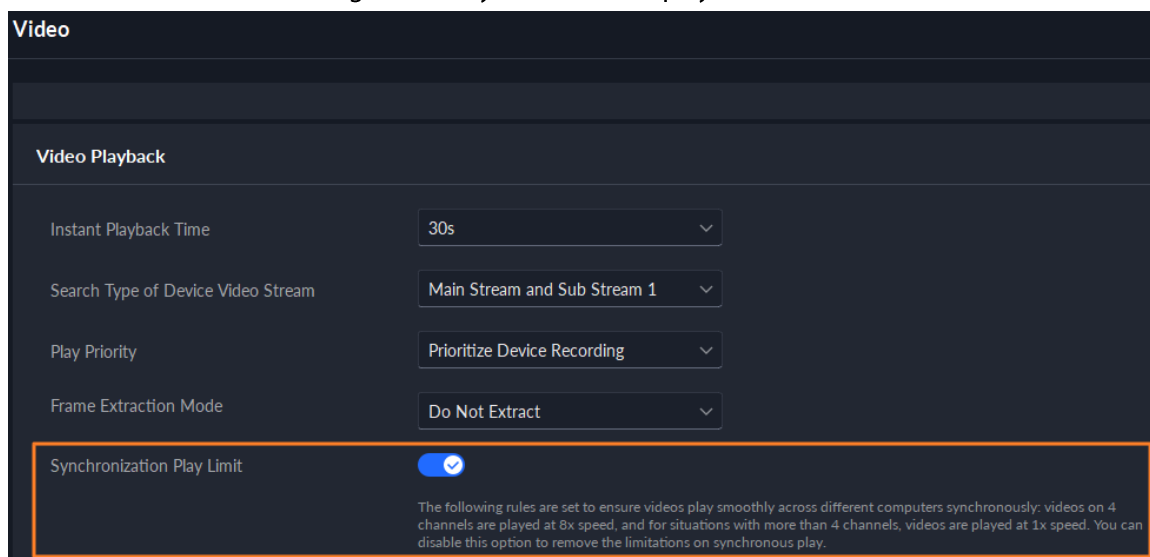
Video

Video Playback

Instant Playback Time
30s

Search Type of Device Video Stream
Main Stream and Sub Stream 1

Play Priority
Prioritize Device Recording

Frame Extraction Mode
Do Not Extract

Synchronization Play Limit

The following rules are set to ensure videos play smoothly across different computers synchronously: videos on 4 channels are played at 8x speed, and for situations with more than 4 channels, videos are played at 1x speed. You can disable this option to remove the limitations on synchronous play.